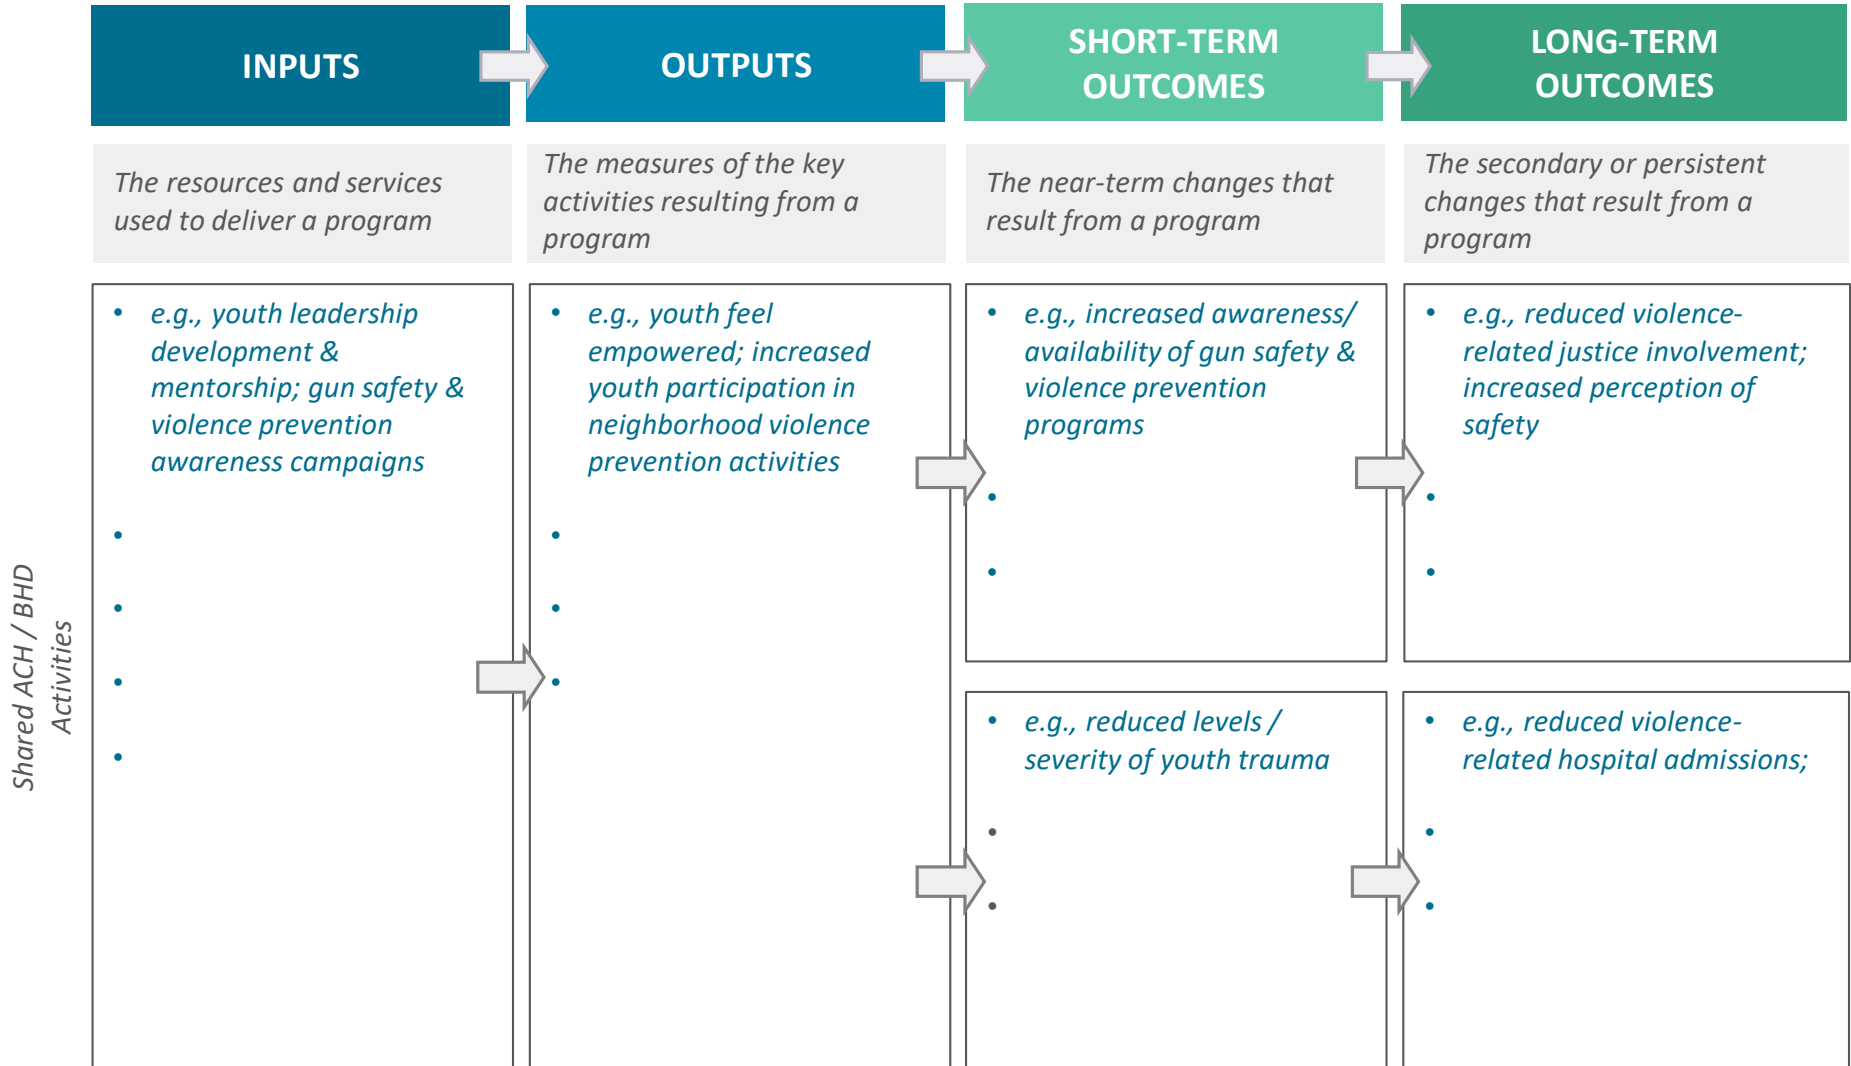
Shared ACH / BHD Activities

INPUTS

The resources and services used to deliver a program

- e.g., youth leadership development & mentorship; gun safety & violence prevention awareness campaigns
-
-
-
-

OUTPUTS

The measures of the key activities resulting from a program

- e.g., youth feel empowered; increased youth participation in neighborhood violence prevention activities
-
-
-

SHORT-TERM OUTCOMES

The near-term changes that result from a program

- e.g., increased awareness/ availability of gun safety & violence prevention programs
-
-

- e.g., reduced levels / severity of youth trauma
-
-

LONG-TERM OUTCOMES

The secondary or persistent changes that result from a program

- e.g., reduced violence-related justice involvement; increased perception of safety
-
-

- e.g., reduced violence-related hospital admissions;
-
-